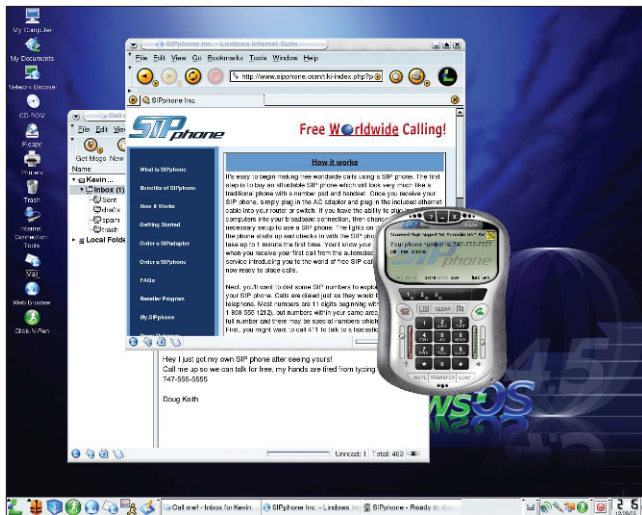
My Computer
My Documents
Network Browser
CD-ROM
Floppy
Printers
Trash
Internet Connection Tools
Mail
Web Browser
Click-N-Run

SIPphone Inc. - Lindows Internet Suite
File Edit View Go Bookmarks Tools Window Help
http://www.sipphone.com/ski-index.php?p
SIPphone Inc.

SIPphone
Free Worldwide Calling!

What is SIPphone
Benefits of SIPphone
How it Works
Getting Started
Order a SIPadapter
Order a SIPphone
FAQs
Reseller Program
My SIPphone

How it works

It's easy to begin making free worldwide calls using a SIP phone. The first step is to buy an affordable SIP phone which will look very much like a traditional phone with a number pad and handset. Once you receive your SIP phone, simply plug in the AC adaptor and plug in the included ethernet cable into your router or switch. If you have the ability to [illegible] computers into your broadband connection, then chance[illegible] necessary setup to use a SIP phone. The lights on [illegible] the phone starts up and checks in with the SIP pho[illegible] take up to 1 minute the first time. You'll know your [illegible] when you receive your first call from the automatic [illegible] service introducing you to the world of free SIP cal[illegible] now ready to place calls.

Next, you'll want to dial some SIP numbers to explo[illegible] your SIP phone. Calls are dialed just as they would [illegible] telephone. Most numbers are 11 digits beginning wi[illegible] 1 808 555 1212), but numbers within your same are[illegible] full number and there may be special numbers which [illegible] First, you might want to call 411 to talk to a traceabl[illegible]

File Edit View
Get Msgs New
Name
Kevin
Inbox (1)
Sent
drafts
spam
trash
Local Folders

Hey I just got my own SIP phone after seeing yours!
Call me up so we can talk for free, my hands are tired from typing
747-555-5555

Doug Keith

Unread: 1 Total: 463

Your phone number is: 747-777-7777
SIPphone
CLEAR
MUTE TRANSFER CONF

4.5
LindowsOS

Call me! - Inbox for Kevin
SIPphone Inc. - Lindows Int
SIPphone - Ready to
2:56